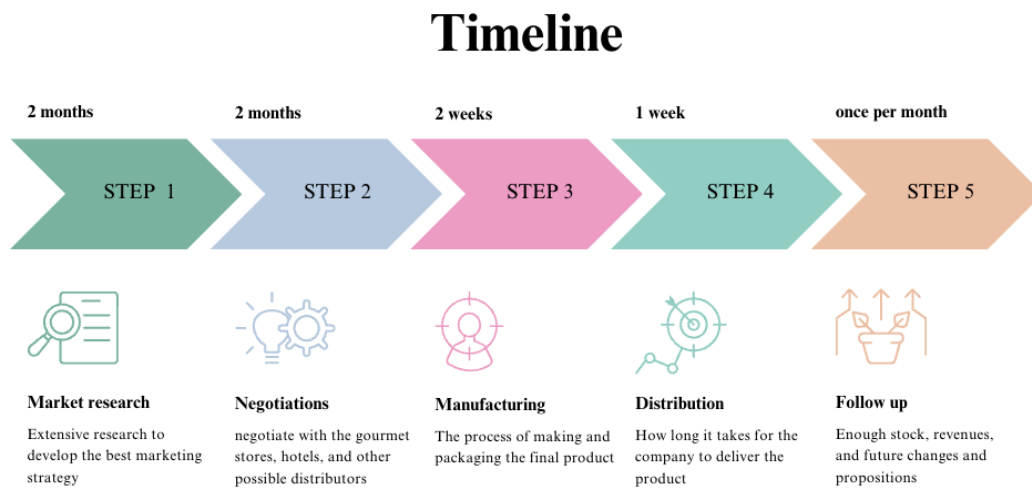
Timeline

2 months

STEP 1

Market research

Extensive research to develop the best marketing strategy

2 months

STEP 2

Negotiations

negotiate with the gourmet stores, hotels, and other possible distributors

2 weeks

STEP 3

Manufacturing

The process of making and packaging the final product

1 week

STEP 4

Distribution

How long it takes for the company to deliver the product

once per month

STEP 5

Follow up

Enough stock, revenues, and future changes and propositions